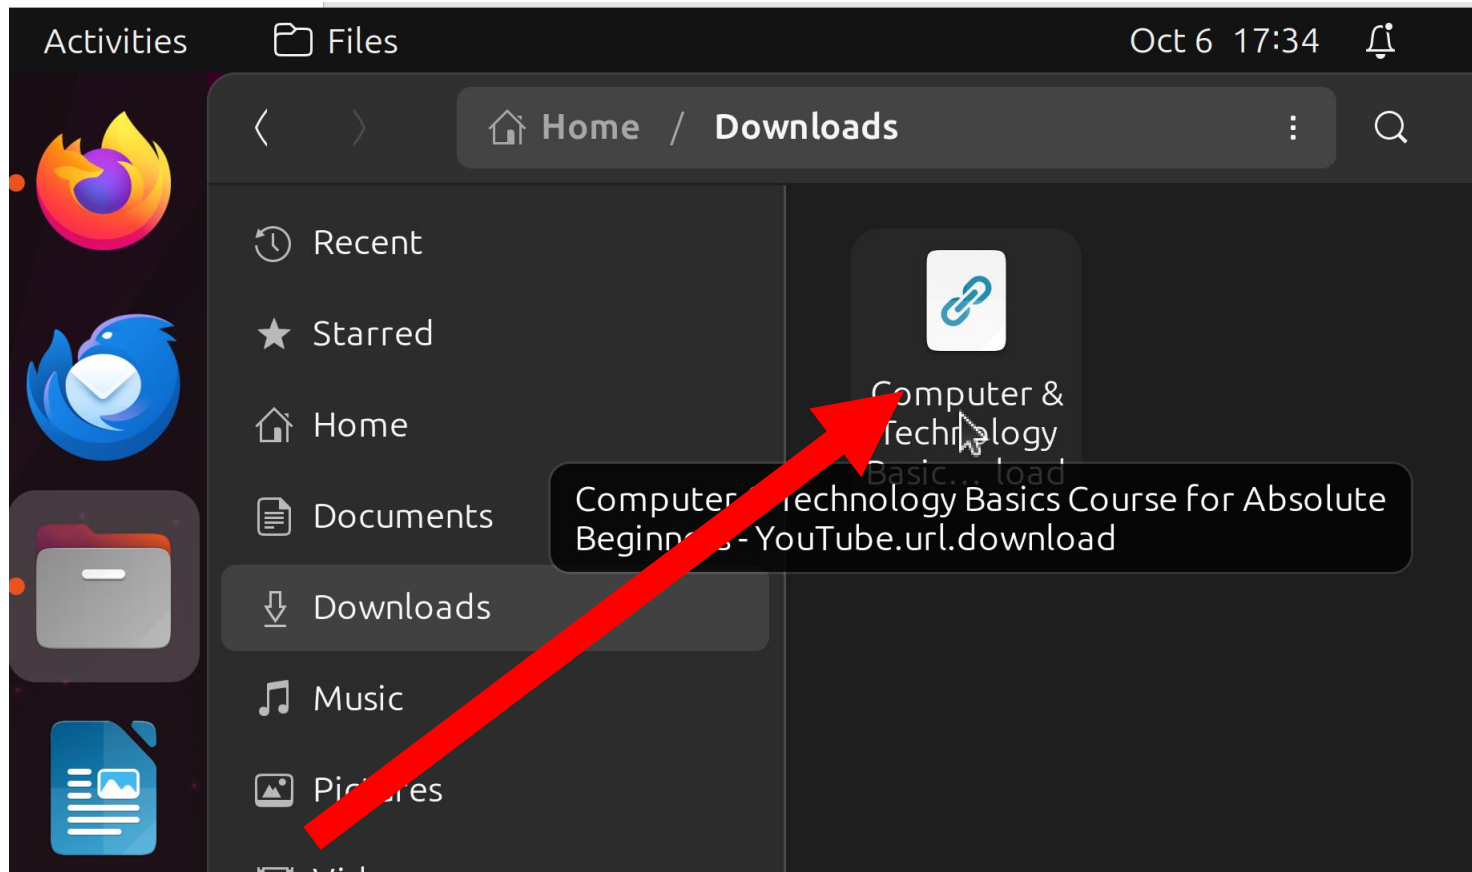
Activities Files Oct 6 17:34

Home / Downloads

Recent
Starred
Home
Documents
Downloads
Music
Pi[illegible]res
Vi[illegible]

Computer & Tech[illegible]logy Basic... load

Computer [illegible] Technology Basics Course for Absolute Beginn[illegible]s - YouTube.url.download